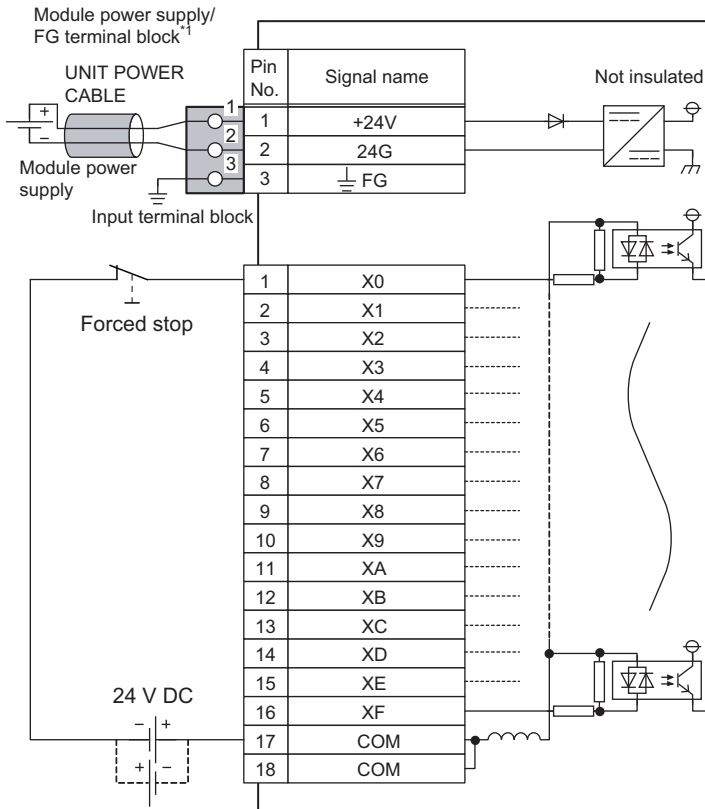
Module power supply/
FG terminal block*1

UNIT POWER CABLE

+
−

Module power supply

1
2
3

| Pin No. | Signal name |
|---|---|
| 1 | +24V |
| 2 | 24G |
| 3 | FG |

Not insulated

Input terminal block

Forced stop

| 1 | X0 |
|---|---|
| 2 | X1 |
| 3 | X2 |
| 4 | X3 |
| 5 | X4 |
| 6 | X5 |
| 7 | X6 |
| 8 | X7 |
| 9 | X8 |
| 10 | X9 |
| 11 | XA |
| 12 | XB |
| 13 | XC |
| 14 | XD |
| 15 | XE |
| 16 | XF |
| 17 | COM |
| 18 | COM |

24 V DC
− +
+ −